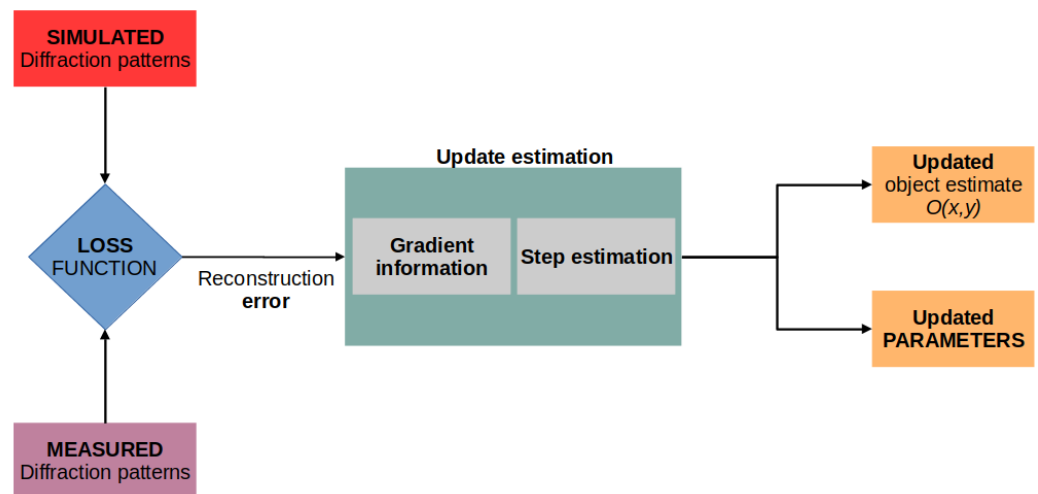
SIMULATED
Diffraction patterns

LOSS
FUNCTION

Reconstruction
error

Update estimation

Gradient
information

Step estimation

Updated
object estimate
$O(x,y)$

Updated
PARAMETERS

MEASURED
Diffraction patterns